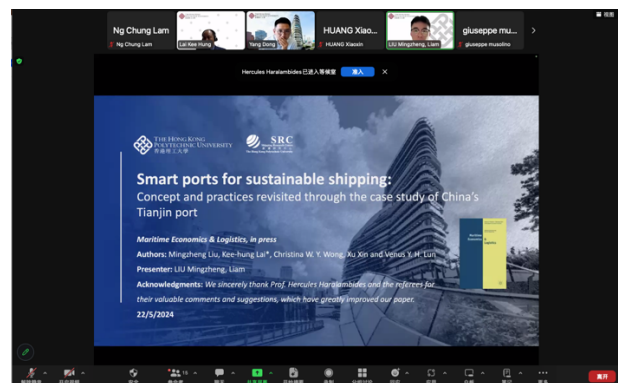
Ng Chung Lam
Ng Chung Lam
Lai Kee Hung
Yang Dong
HUANG Xiao...
HUANG Xiaoxin
LIU Mingzheng, Liam
giuseppe mu...
giuseppe musolino
视图

Hercules Haralambides 已进入等候室 准入 ×

THE HONG KONG POLYTECHNIC UNIVERSITY 香港理工大學
SRC

Smart ports for sustainable shipping:
Concept and practices revisited through the case study of China's Tianjin port

Maritime Economics & Logistics, in press
Authors: Mingzheng Liu, Kee-hung Lai*, Christina W. Y. Wong, Xu Xin and Venus Y. H. Lun
Presenter: LIU Mingzheng, Liam
Acknowledgments: We sincerely thank Prof. Hercules Haralambides and the referees for their valuable comments and suggestions, which have greatly improved our paper.
22/5/2024

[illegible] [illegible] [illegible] 15 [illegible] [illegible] 共享屏幕 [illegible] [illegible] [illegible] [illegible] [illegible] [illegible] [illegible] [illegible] 离开